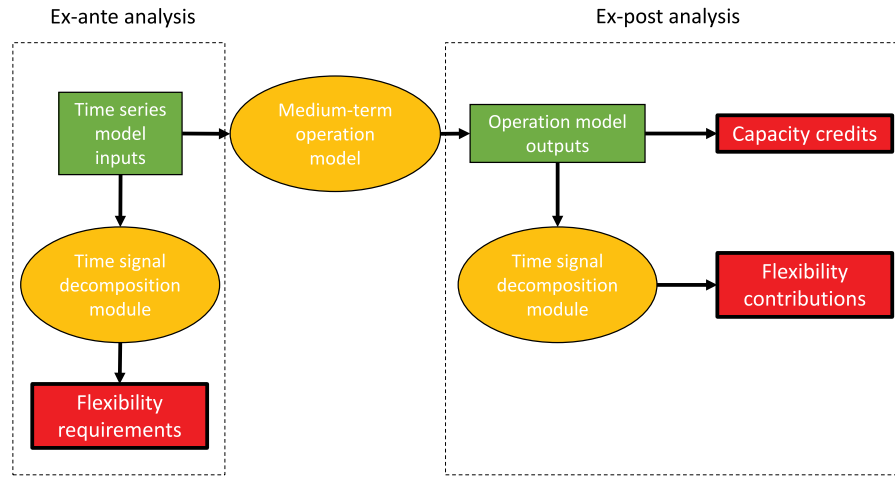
Ex-ante analysis

Time series model inputs

Time signal decomposition module

Flexibility requirements

Medium-term operation model

Ex-post analysis

Operation model outputs

Capacity credits

Time signal decomposition module

Flexibility contributions